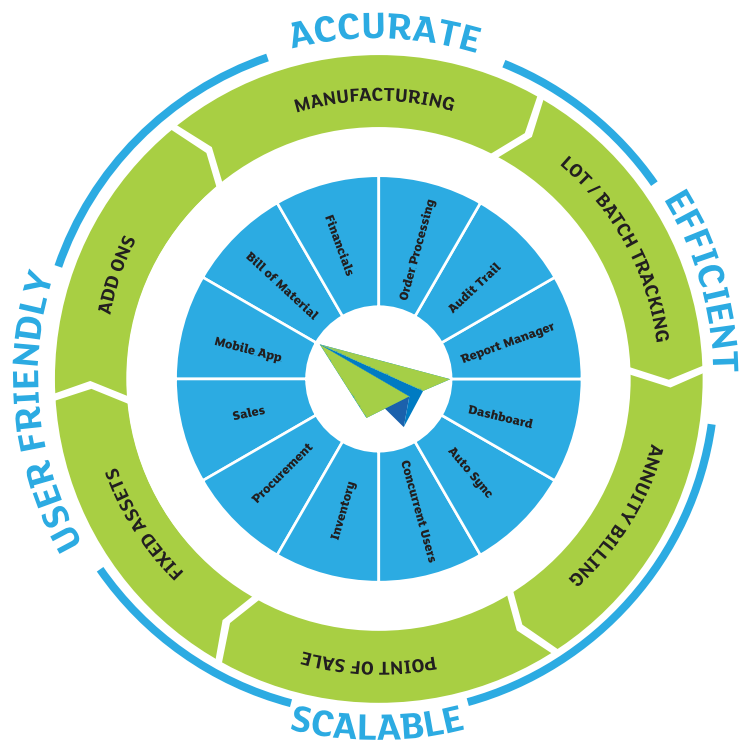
ACCURATE
EFFICIENT
SCALABLE
USER FRIENDLY

MANUFACTURING
LOT / BATCH TRACKING
ANNUITY BILLING
POINT OF SALE
FIXED ASSETS
ADD ONS

Financials
Order Processing
Audit Trail
Report Manager
Dashboard
Auto Sync
Concurrent Users
Inventory
Procurement
Sales
Mobile App
Bill of Material